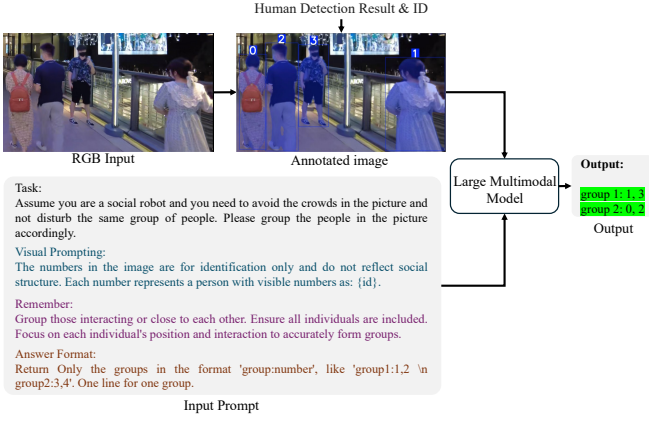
Human Detection Result & ID

0 2 3 1

RGB Input

Annotated image

Large Multimodal Model

Output:

group 1: 1, 3
group 2: 0, 2

Output

Task:
Assume you are a social robot and you need to avoid the crowds in the picture and not disturb the same group of people. Please group the people in the picture accordingly.

Visual Prompting:
The numbers in the image are for identification only and do not reflect social structure. Each number represents a person with visible numbers as: {id}.

Remember:
Group those interacting or close to each other. Ensure all individuals are included. Focus on each individual's position and interaction to accurately form groups.

Answer Format:
Return Only the groups in the format 'group:number', like 'group1:1,2 \n group2:3,4'. One line for one group.

Input Prompt